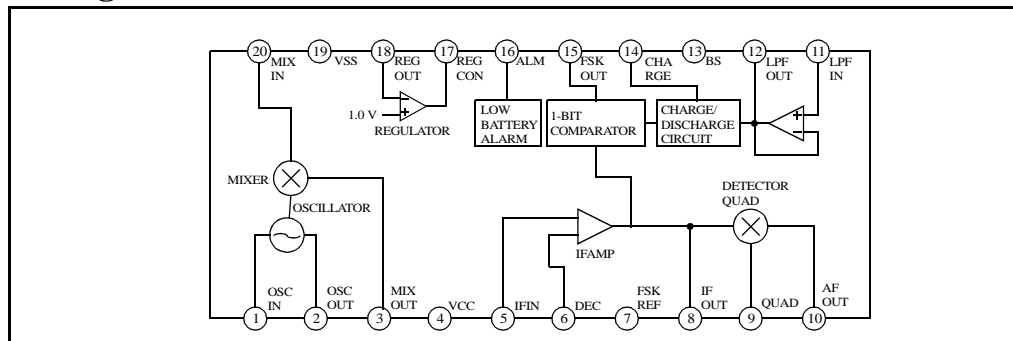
20 MIX IN
19 VSS
18 REG OUT
17 REG CON
16 ALM
15 FSK OUT
14 CHA RGE
13 BS
12 LPF OUT
11 LPF IN

1.0 V
+
REGULATOR
LOW BATTERY ALARM
1-BIT COMPARATOR
CHARGE/ DISCHARGE CIRCUIT
+
−

MIXER
OSCILLATOR
DETECTOR QUAD
IFAMP

1 OSC IN
2 OSC OUT
3 MIX OUT
4 VCC
5 IFIN
6 DEC
7 FSK REF
8 IF OUT
9 QUAD
10 AF OUT